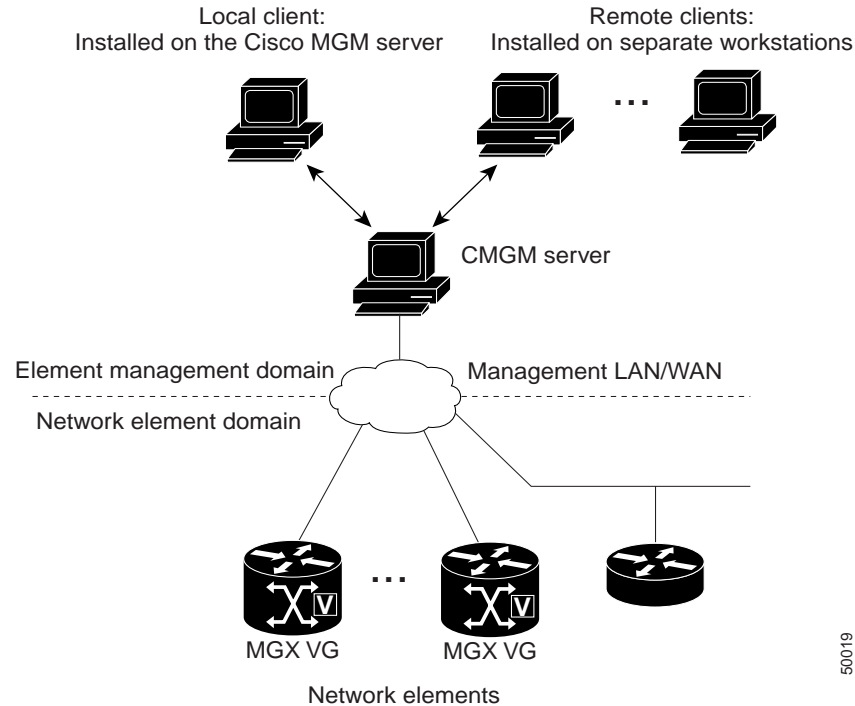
Local client:
Installed on the Cisco MGM server

Remote clients:
Installed on separate workstations

...

CMGM server

Element management domain

Management LAN/WAN

Network element domain

...

V

V

MGX VG

MGX VG

Network elements

50019